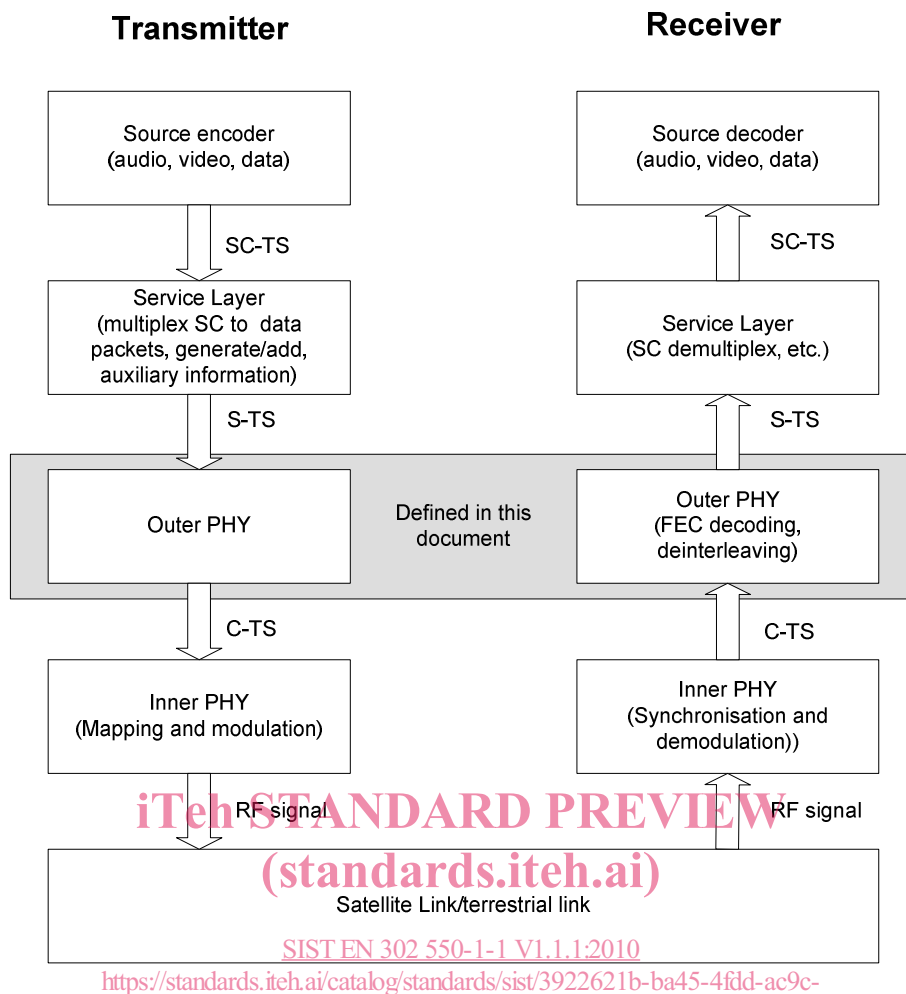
Transmitter

Receiver

Source encoder
(audio, video, data)

SC-TS

Service Layer
(multiplex SC to data packets, generate/add, auxiliary information)

S-TS

Outer PHY

Defined in this document

C-TS

Inner PHY
(Mapping and modulation)

RF signal

Source decoder
(audio, video, data)

SC-TS

Service Layer
(SC demultiplex, etc.)

S-TS

Outer PHY
(FEC decoding, deinterleaving)

C-TS

Inner PHY
(Synchronisation and demodulation))

RF signal

iTeh STANDARD PREVIEW
(standards.iteh.ai)

Satellite Link/terrestrial link

SIST EN 302 550-1-1 V1.1.1:2010
https://standards.iteh.ai/catalog/standards/sist/3922621b-ba45-4fdd-ac9c-